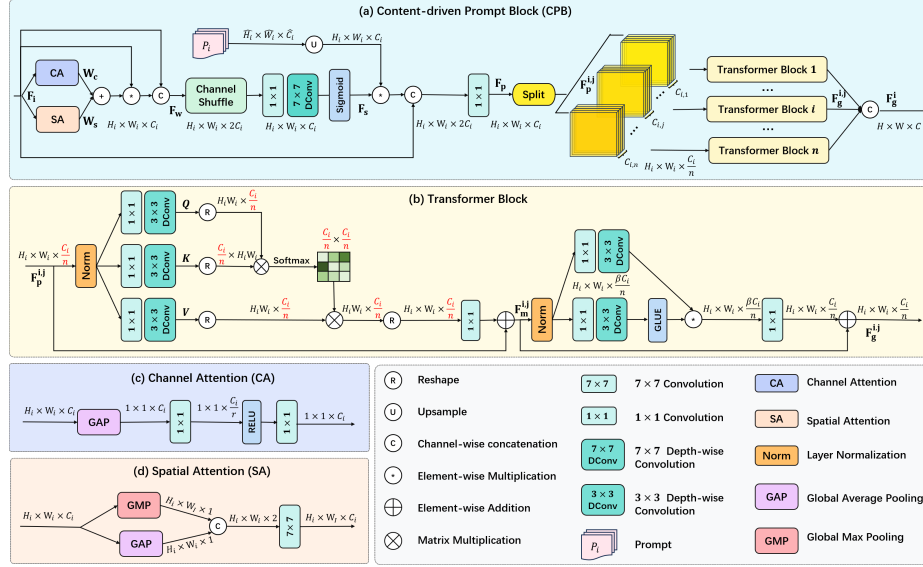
(a) Content-driven Prompt Block (CPB)

$P_i$ $\overline{H}_i \times \overline{W}_i \times \overline{C}_i$ U $H_i \times W_i \times C_i$

$F_i$ CA $W_c$ SA $W_s$ + * C $H_i \times W_i \times C_i$ Channel Shuffle $F_w$ $H_i \times W_i \times 2C_i$ $1 \times 1$ $7 \times 7$ DConv Sigmoid $F_s$ * C $H_i \times W_i \times 2C_i$ $1 \times 1$ $F_p$ $H_i \times W_i \times C_i$ Split $F_p^{i,j}$ $C_{i,1}$ $C_{i,j}$ $C_{i,n}$ $H_i \times W_i \times \frac{C_i}{n}$ Transformer Block 1 ... Transformer Block $i$ ... Transformer Block $n$ $F_g^{i,j}$ C $F_g^i$ $H \times W \times C$

(b) Transformer Block

$H_i \times W_i \times \frac{C_i}{n}$ $F_p^{i,j}$ Norm $1 \times 1$ $3 \times 3$ DConv $Q$ R $H_iW_i \times \frac{C_i}{n}$ $1 \times 1$ $3 \times 3$ DConv $K$ R $\frac{C_i}{n} \times H_iW_i$ $\frac{C_i}{n} \times \frac{C_i}{n}$ Softmax $1 \times 1$ $3 \times 3$ DConv $V$ R $H_iW_i \times \frac{C_i}{n}$ $H_iW_i \times \frac{C_i}{n}$ R $H_i \times W_i \times \frac{C_i}{n}$ $1 \times 1$ $F_m^{i,j}$ Norm $1 \times 1$ $3 \times 3$ DConv $H_i \times W_i \times \frac{\beta C_i}{n}$ $1 \times 1$ $3 \times 3$ DConv GLUE * $H_i \times W_i \times \frac{\beta C_i}{n}$ $1 \times 1$ $H_i \times W_i \times \frac{C_i}{n}$ $H_i \times W_i \times \frac{C_i}{n}$ $F_g^{i,j}$

(c) Channel Attention (CA)

$H_i \times W_i \times C_i$ GAP $1 \times 1 \times C_i$ $1 \times 1$ $1 \times 1 \times \frac{C_i}{r}$ RELU $1 \times 1$ $1 \times 1 \times C_i$

(d) Spatial Attention (SA)

$H_i \times W_i \times C_i$ GMP $H_i \times W_i \times 1$ GAP $H_i \times W_i \times 1$ C $H_i \times W_i \times 2$ $7 \times 7$ $H_i \times W_i \times C_i$

R Reshape
U Upsample
C Channel-wise concatenation
* Element-wise Multiplication
Element-wise Addition
Matrix Multiplication
$7 \times 7$ $7 \times 7$ Convolution
$1 \times 1$ $1 \times 1$ Convolution
$7 \times 7$ DConv $7 \times 7$ Depth-wise Convolution
$3 \times 3$ DConv $3 \times 3$ Depth-wise Convolution
$P_i$ Prompt
CA Channel Attention
SA Spatial Attention
Norm Layer Normalization
GAP Global Average Pooling
GMP Global Max Pooling